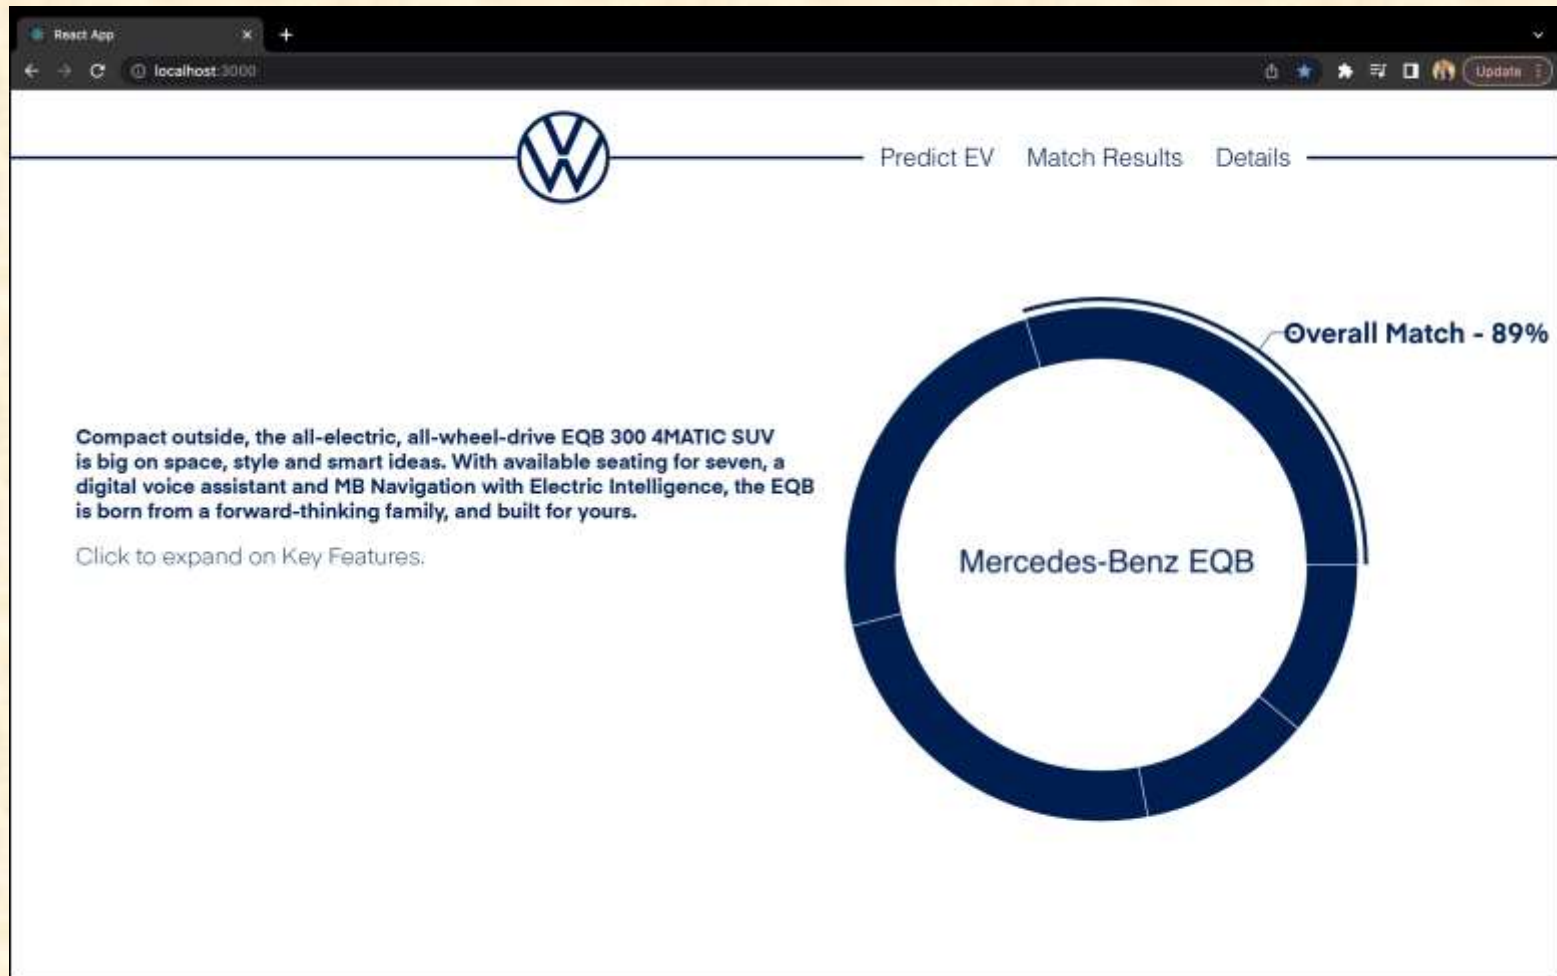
React App

localhost:3000

Update

Predict EV Match Results Details

Overall Match - 89%

Compact outside, the all-electric, all-wheel-drive EQB 300 4MATIC SUV is big on space, style and smart ideas. With available seating for seven, a digital voice assistant and MB Navigation with Electric Intelligence, the EQB is born from a forward-thinking family, and built for yours.

Click to expand on Key Features.

Mercedes-Benz EQB